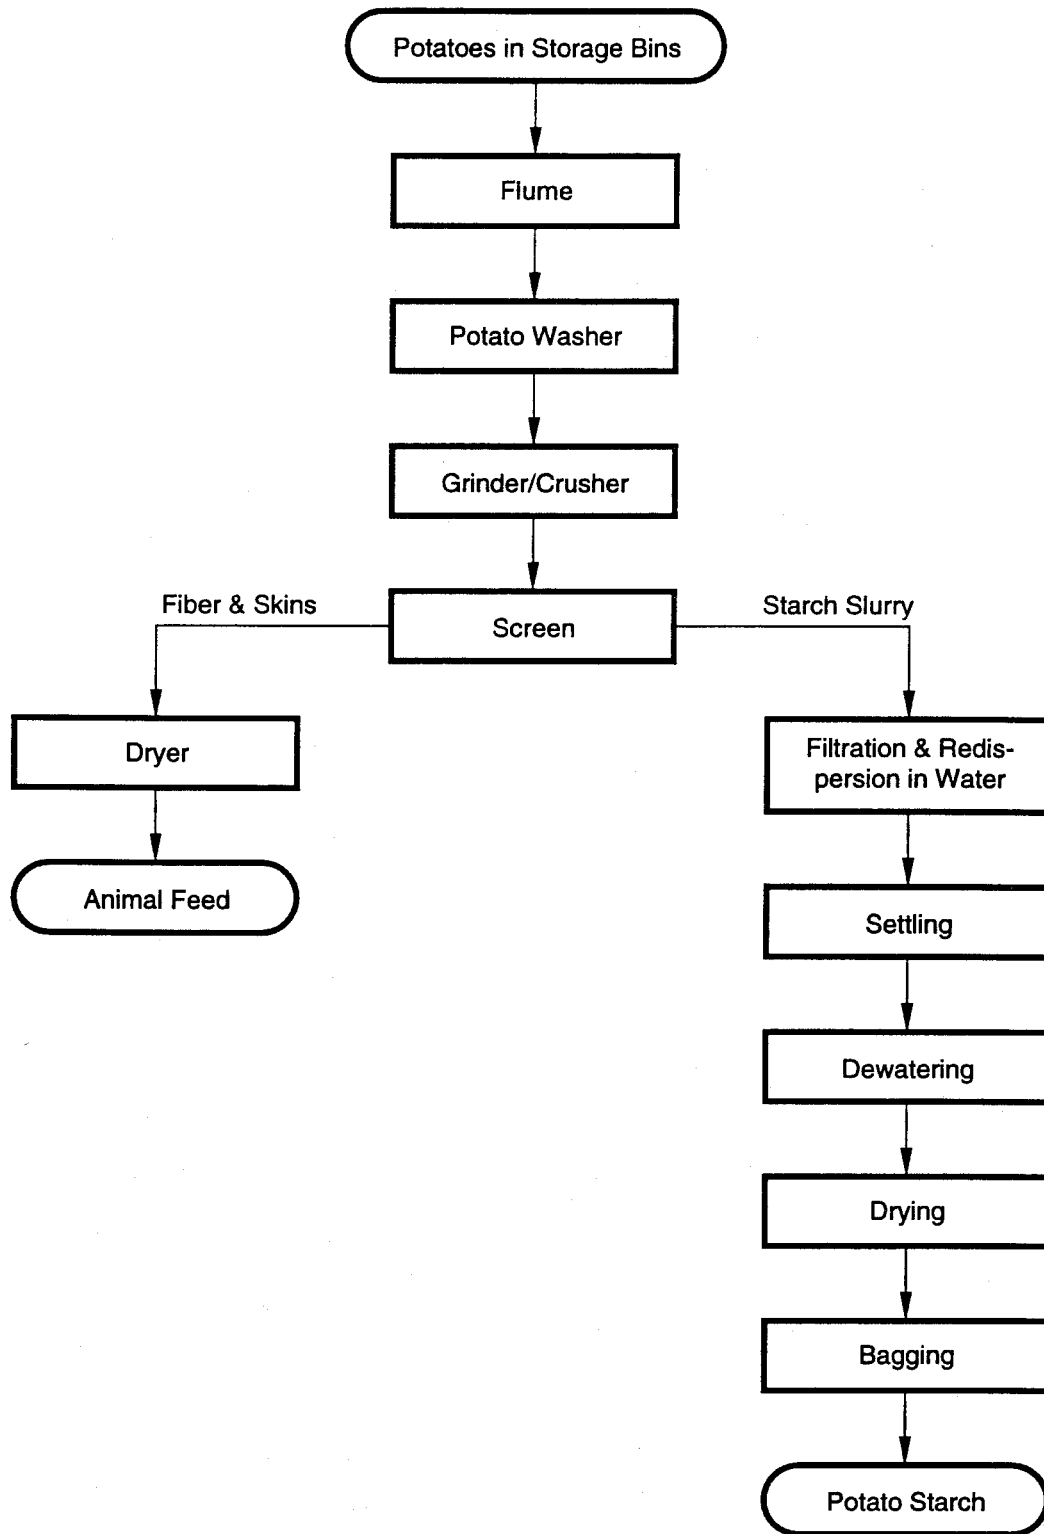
Potatoes in Storage Bins

Flume

Potato Washer

Grinder/Crusher

Fiber & Skins

Screen

Starch Slurry

Dryer

Animal Feed

Filtration & Redispersion in Water

Settling

Dewatering

Drying

Bagging

Potato Starch